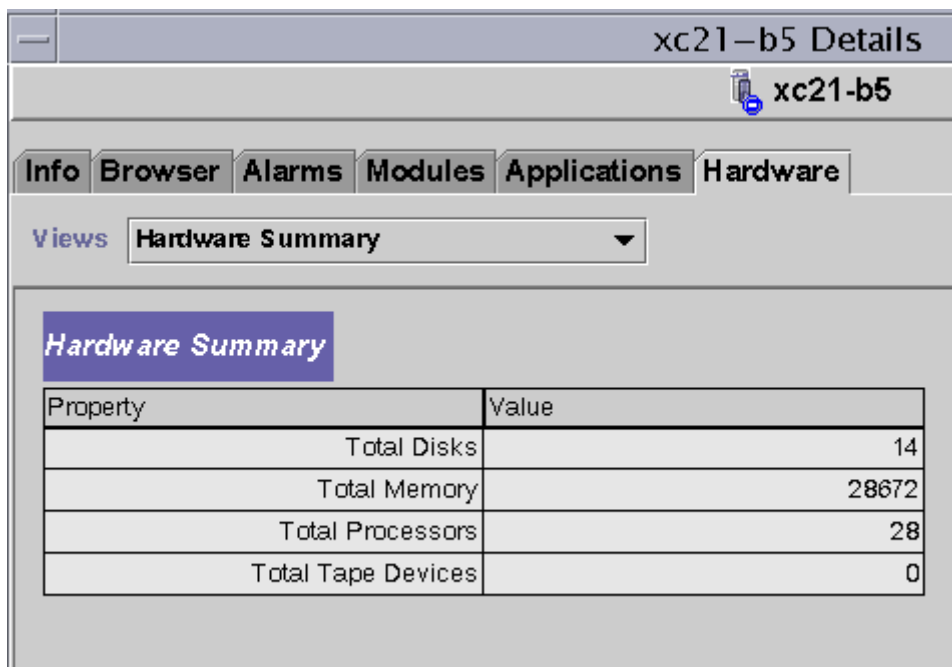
xc21−b5 Details

xc21-b5

Info Browser Alarms Modules Applications Hardware

Views Hardware Summary

Hardware Summary

| Property | Value |
|---|---|
| Total Disks | 14 |
| Total Memory | 28672 |
| Total Processors | 28 |
| Total Tape Devices | 0 |